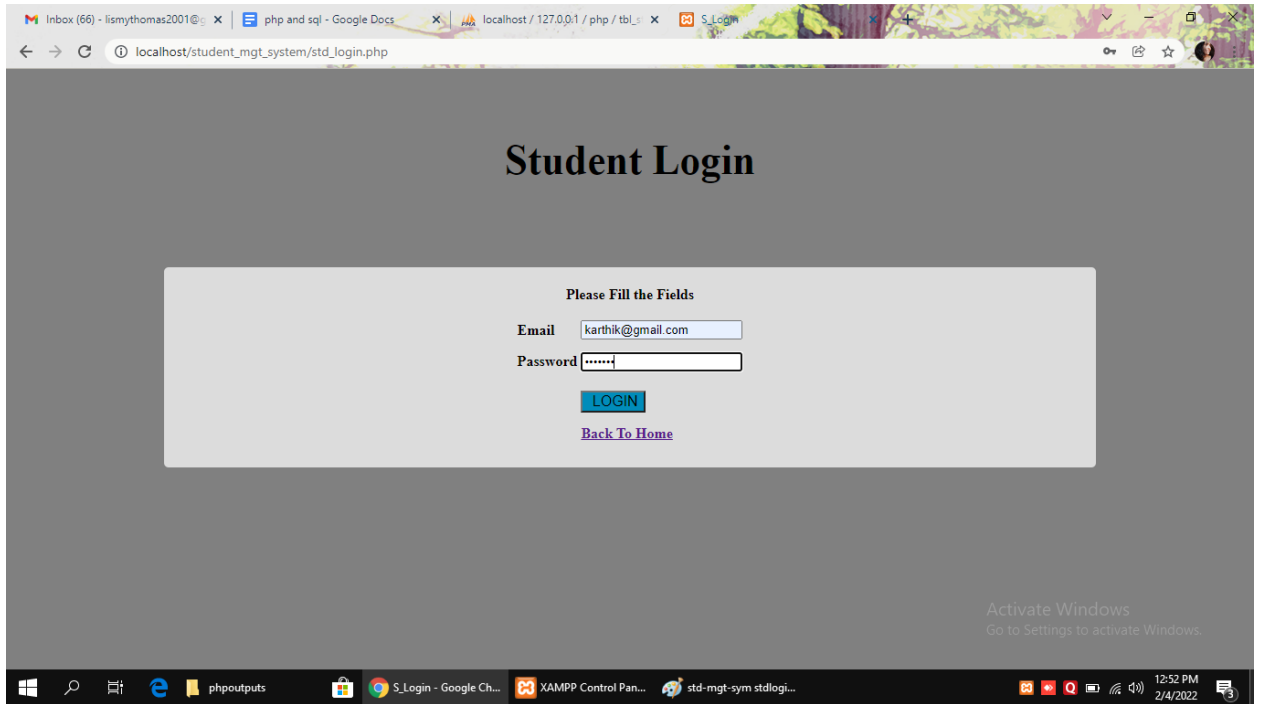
Inbox (66) - lismythomas2001@g
php and sql - Google Docs
localhost / 127.0.0.1 / php / tbl_s
S_Login

localhost/student_mgt_system/std_login.php

Student Login

Please Fill the Fields

Email karthik@gmail.com

Password •••••••

LOGIN

Back To Home

Activate Windows
Go to Settings to activate Windows.

phpoutputs
S_Login - Google Ch...
XAMPP Control Pan...
std-mgt-sym stdlogi...
12:52 PM
2/4/2022
3